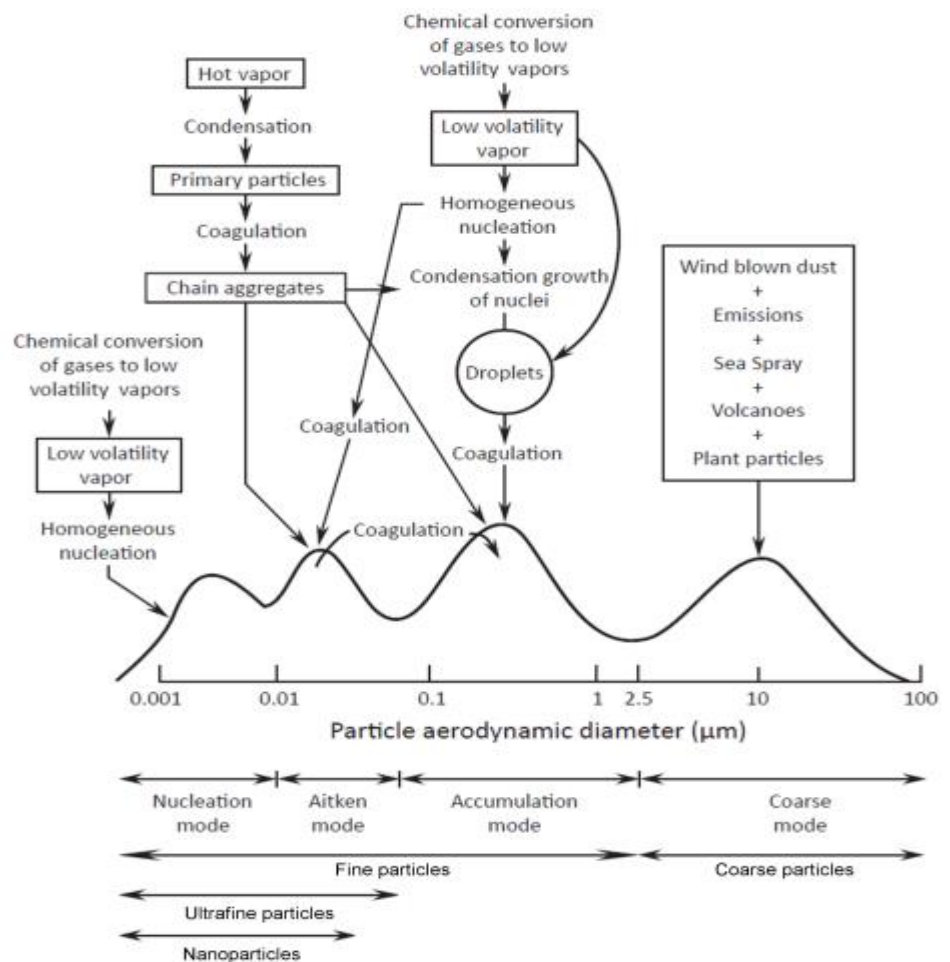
Chemical conversion of gases to low volatility vapors

Hot vapor

Condensation

Primary particles

Coagulation

Chain aggregates

Low volatility vapor

Homogeneous nucleation

Condensation growth of nuclei

Droplets

Coagulation

Wind blown dust
+
Emissions
+
Sea Spray
+
Volcanoes
+
Plant particles

Chemical conversion of gases to low volatility vapors

Low volatility vapor

Homogeneous nucleation

Coagulation

Coagulation

0.001 0.01 0.1 1 2.5 10 100

Particle aerodynamic diameter (μm)

Nucleation mode

Aitken mode

Accumulation mode

Coarse mode

Fine particles

Coarse particles

Ultrafine particles

Nanoparticles